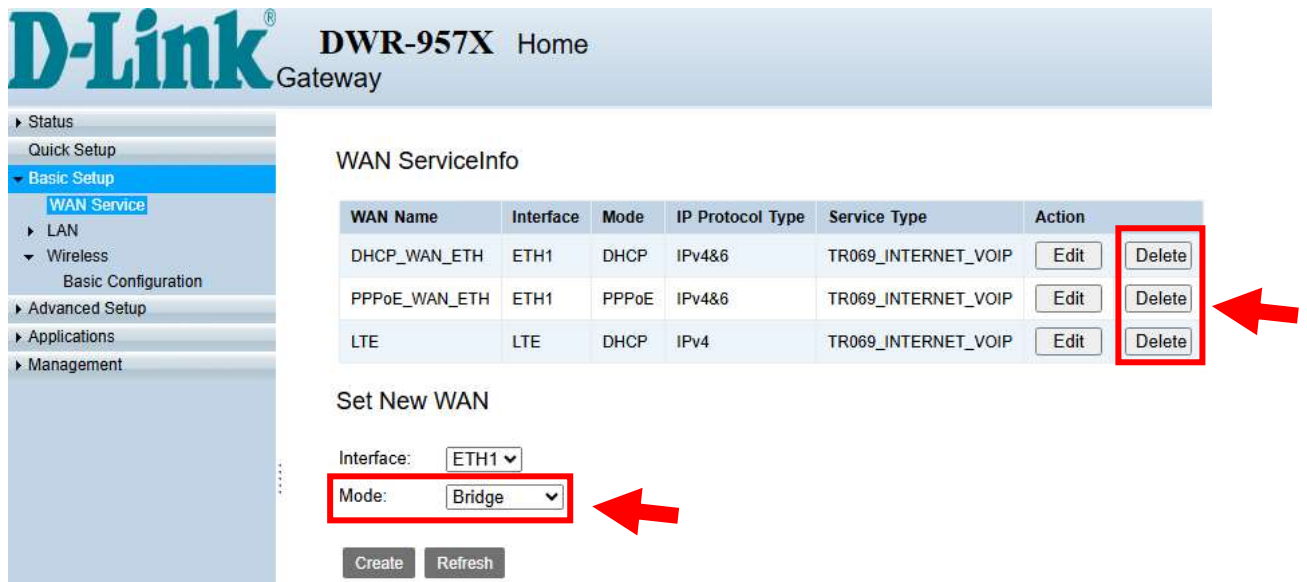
D-Link® DWR-957X Home Gateway

▸ Status
Quick Setup
▾ Basic Setup
WAN Service
▸ LAN
▾ Wireless
Basic Configuration
▸ Advanced Setup
▸ Applications
▸ Management

WAN ServiceInfo

| WAN Name | Interface | Mode | IP Protocol Type | Service Type | Action | |
|---|---|---|---|---|---|---|
| DHCP_WAN_ETH | ETH1 | DHCP | IPv4&6 | TR069_INTERNET_VOIP | Edit | Delete |
| PPPoE_WAN_ETH | ETH1 | PPPoE | IPv4&6 | TR069_INTERNET_VOIP | Edit | Delete |
| LTE | LTE | DHCP | IPv4 | TR069_INTERNET_VOIP | Edit | Delete |

Set New WAN

Interface: ETH1
Mode: Bridge

Create Refresh